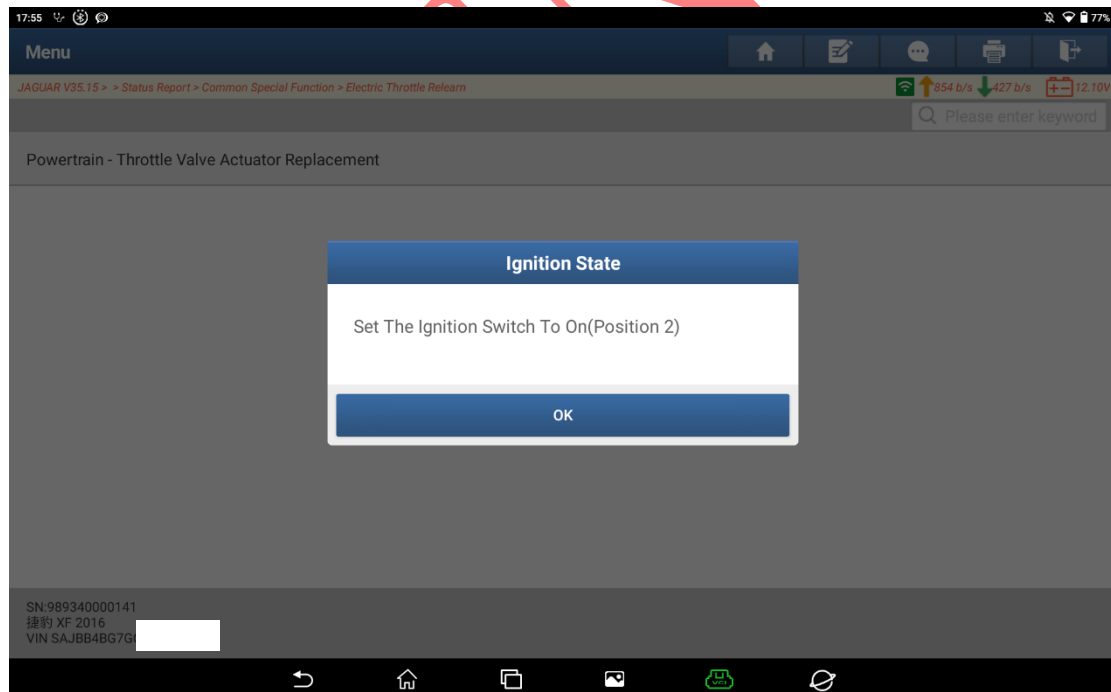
17:55

77%

Menu

JAGUAR V35.15 > > Status Report > Common Special Function > Electric Throttle Relearn

854 b/s 427 b/s 12.10V

Please enter keyword

Powertrain - Throttle Valve Actuator Replacement

Ignition State

Set The Ignition Switch To On(Position 2)

OK

SN:989340000141
捷豹 XF 2016
VIN SAJBB4BG7G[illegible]

VCI